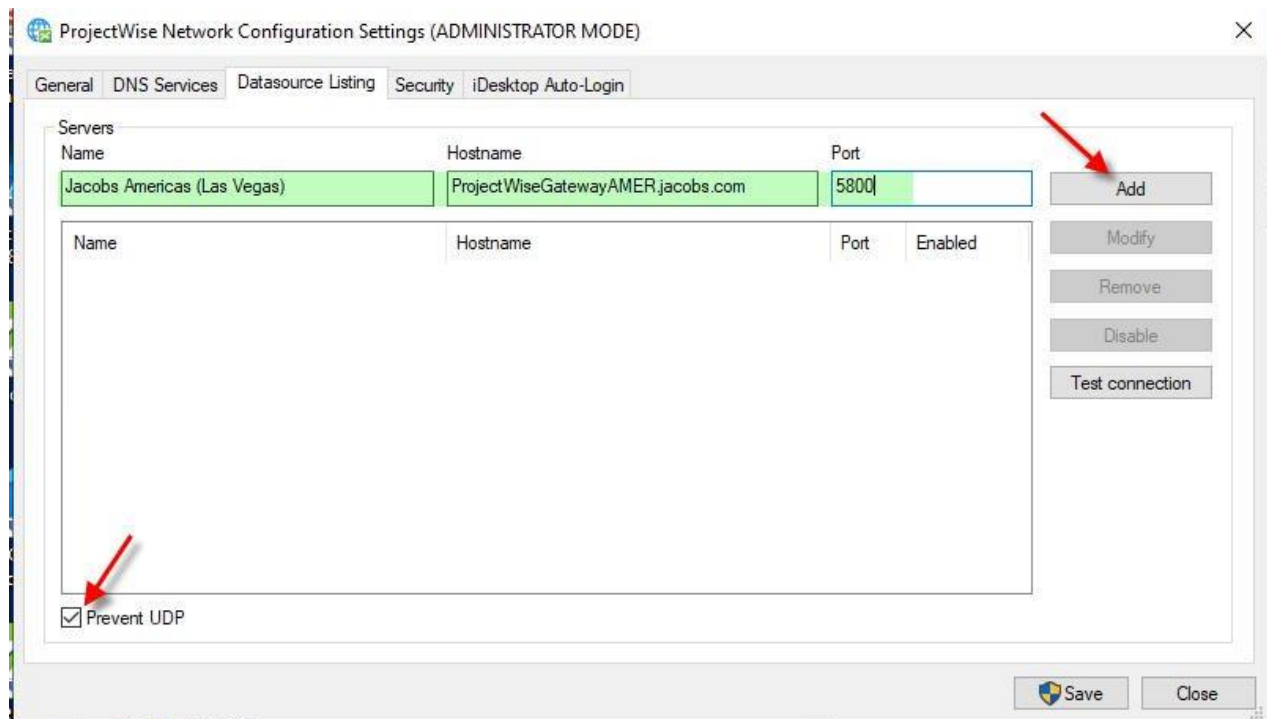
ProjectWise Network Configuration Settings (ADMINISTRATOR MODE)

×

General | DNS Services | Datasource Listing | Security | iDesktop Auto-Login

Servers

Name

Hostname

Port

Jacobs Americas (Las Vegas)

ProjectWiseGatewayAMER.jacobs.com

5800

Add

| Name | Hostname | Port | Enabled |
|---|---|---|---|

Modify

Remove

Disable

Test connection

☑ Prevent UDP

Save

Close